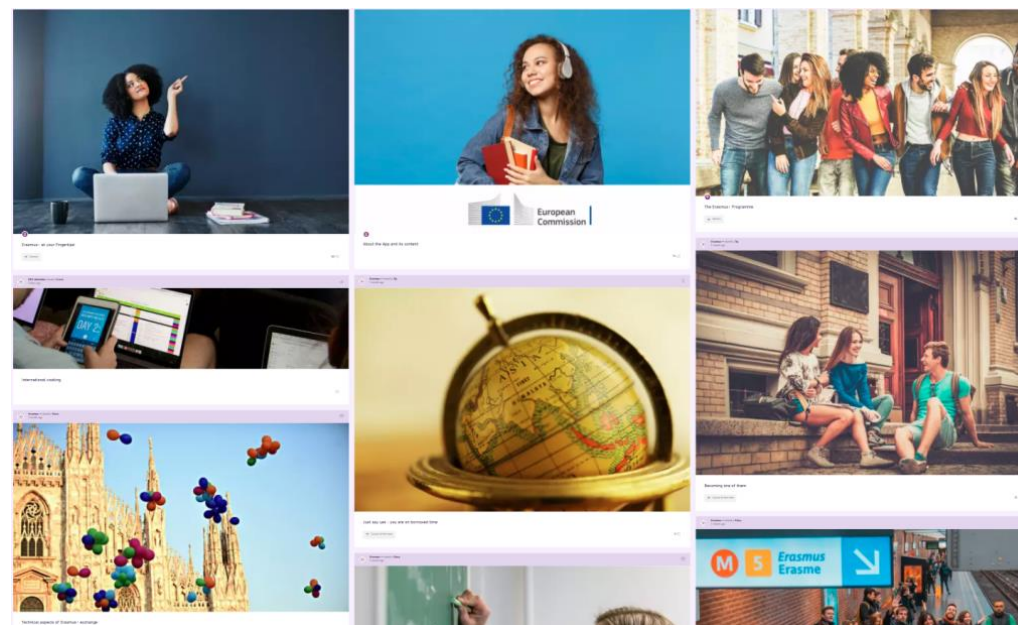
Erasmus - at your fingertips

European Commission

About the App and its content

The Erasmus+ Programme

International cooking

Just say yes - you are on borrowed time

Becoming one of them

Technical aspects of Erasmus+ exchange

M S Erasmus Erasme